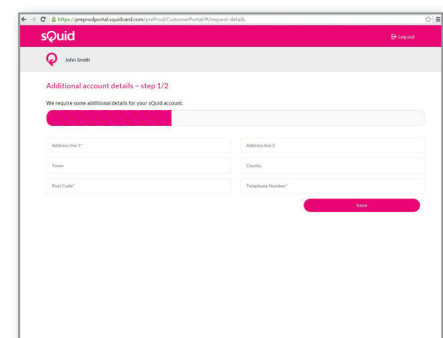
https://preprodportal.squidcard.com/preProd/CustomerPortal/#/request-details

sQuid

Log out

John Smith

Additional account details – step 1/2

We require some additional details for your sQuid account.

Address line 1*

Address line 2

Town

County

Post Code*

Telephone Number*

Save